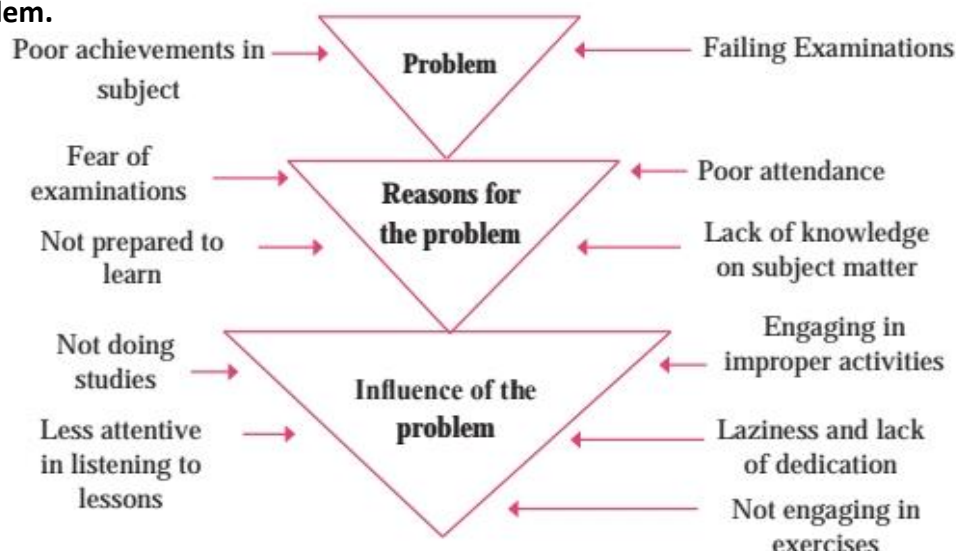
lem.

Poor achievements in subject

Problem

Failing Examinations

Fear of examinations

Reasons for the problem

Poor attendance

Not prepared to learn

Lack of knowledge on subject matter

Not doing studies

Influence of the problem

Engaging in improper activities

Less attentive in listening to lessons

Laziness and lack of dedication

Not engaging in exercises